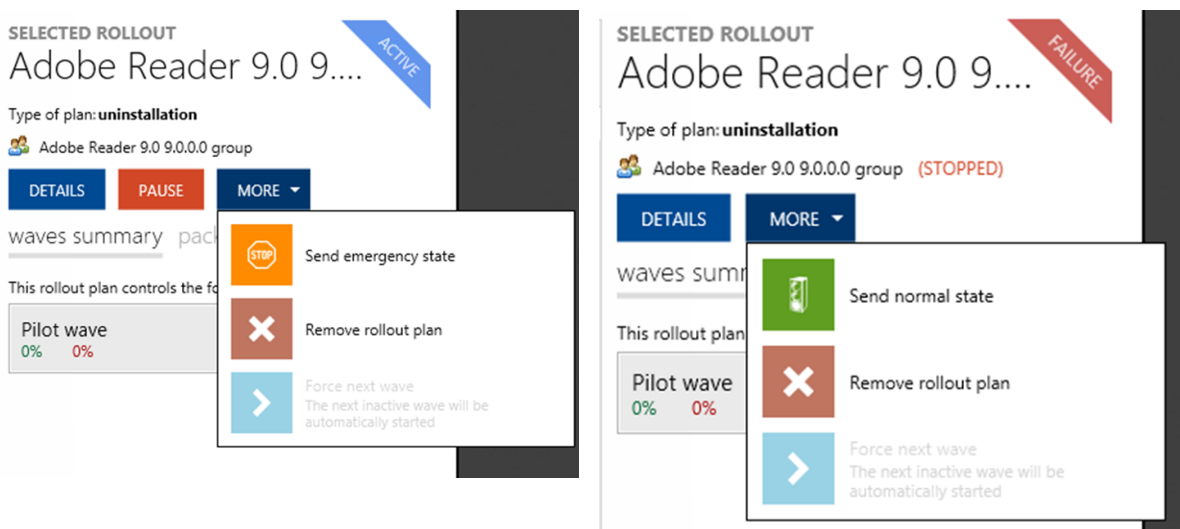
SELECTED ROLLOUT
Adobe Reader 9.0 9....
ACTIVE

Type of plan: uninstallation

Adobe Reader 9.0 9.0.0.0 group

DETAILS PAUSE MORE

waves summary pack

This rollout plan controls the fo

Pilot wave
0% 0%

STOP Send emergency state

Remove rollout plan

Force next wave
The next inactive wave will be automatically started

SELECTED ROLLOUT
Adobe Reader 9.0 9....
FAILURE

Type of plan: uninstallation

Adobe Reader 9.0 9.0.0.0 group (STOPPED)

DETAILS MORE

waves summ

This rollout plan

Pilot wave
0% 0%

Send normal state

Remove rollout plan

Force next wave
The next inactive wave will be automatically started